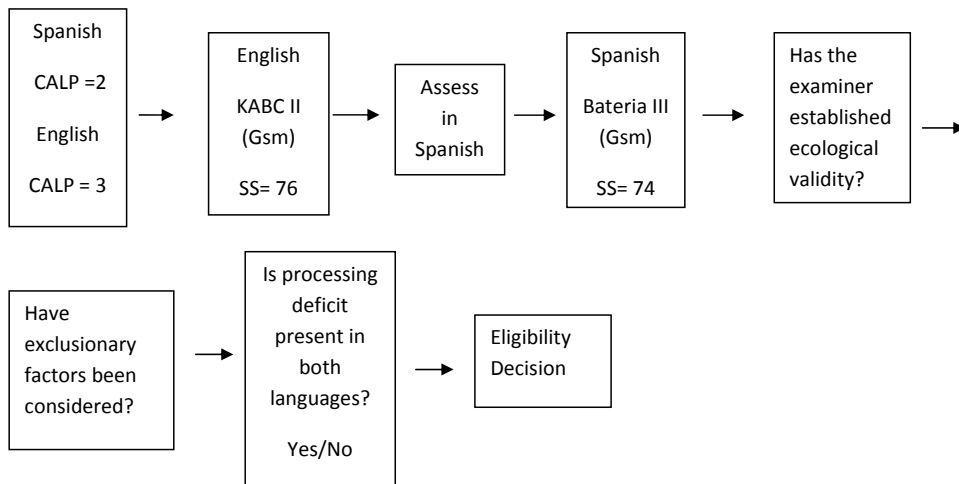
Spanish

CALP =2

English

CALP = 3

English

KABC II

(Gsm)

SS= 76

Assess in Spanish

Spanish

Bateria III

(Gsm)

SS= 74

Has the examiner established ecological validity?

Have exclusionary factors been considered?

Is processing deficit present in both languages?

Yes/No

Eligibility Decision